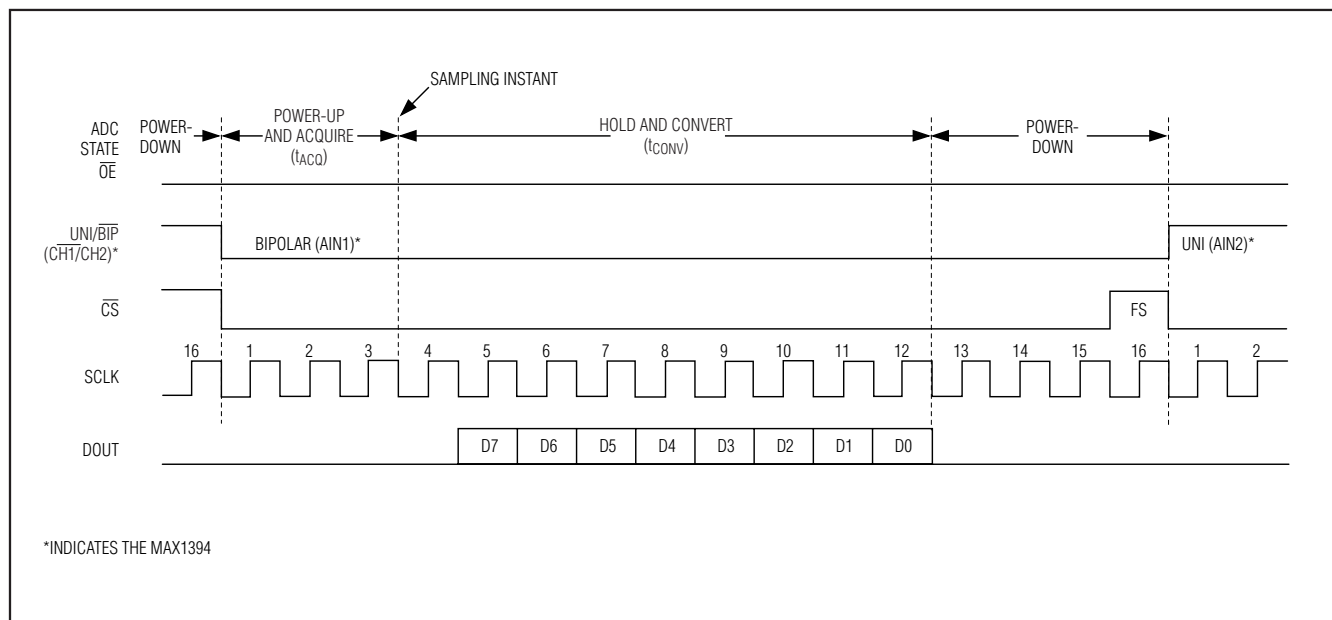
SAMPLING INSTANT

ADC STATE

POWER-DOWN

POWER-UP AND ACQUIRE ($t_{ACQ}$)

HOLD AND CONVERT ($t_{CONV}$)

POWER-DOWN

$\overline{OE}$

UNI/$\overline{BIP}$ (CH$\overline{1}$/CH2)*

BIPOLAR (AIN1)*

UNI (AIN2)*

$\overline{CS}$

FS

SCLK

16 1 2 3 4 5 6 7 8 9 10 11 12 13 14 15 16 1 2

DOUT

D7 D6 D5 D4 D3 D2 D1 D0

*INDICATES THE MAX1394